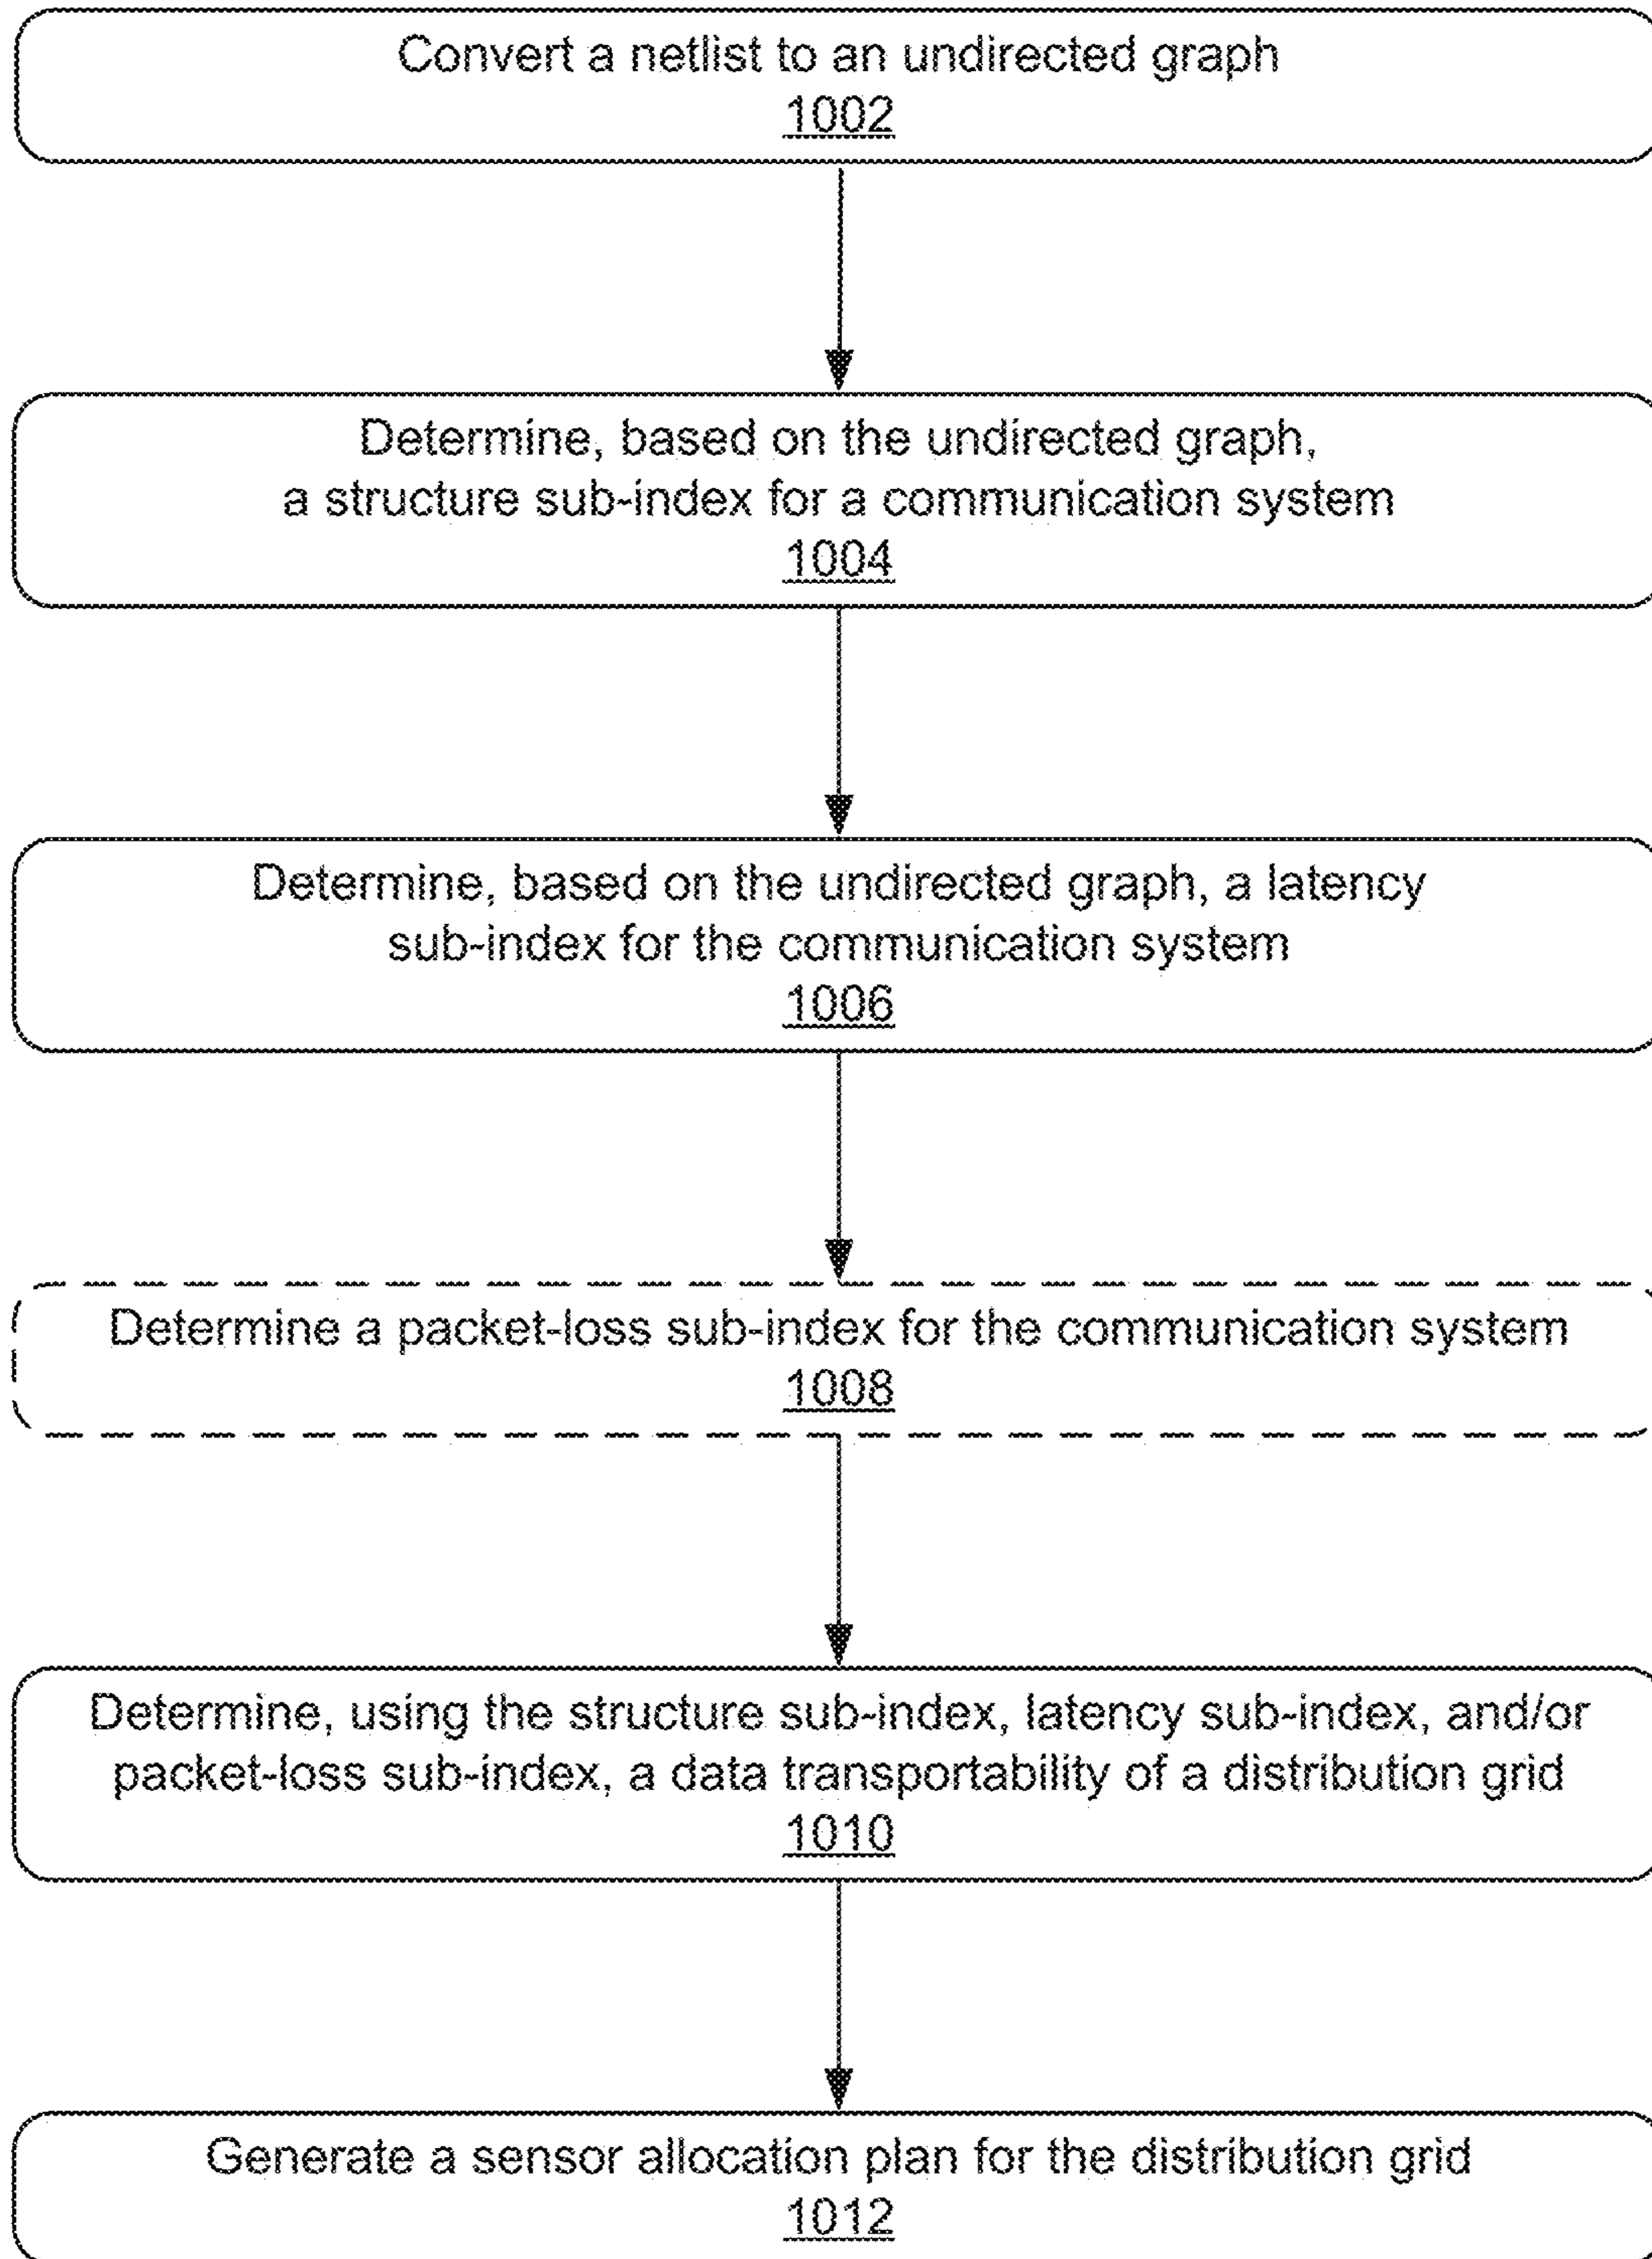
Convert a netlist to an undirected graph
1002

Determine, based on the undirected graph, a structure sub-index for a communication system
1004

Determine, based on the undirected graph, a latency sub-index for the communication system
1006

Determine a packet-loss sub-index for the communication system
1008

Determine, using the structure sub-index, latency sub-index, and/or packet-loss sub-index, a data transportability of a distribution grid
1010

Generate a sensor allocation plan for the distribution grid
1012